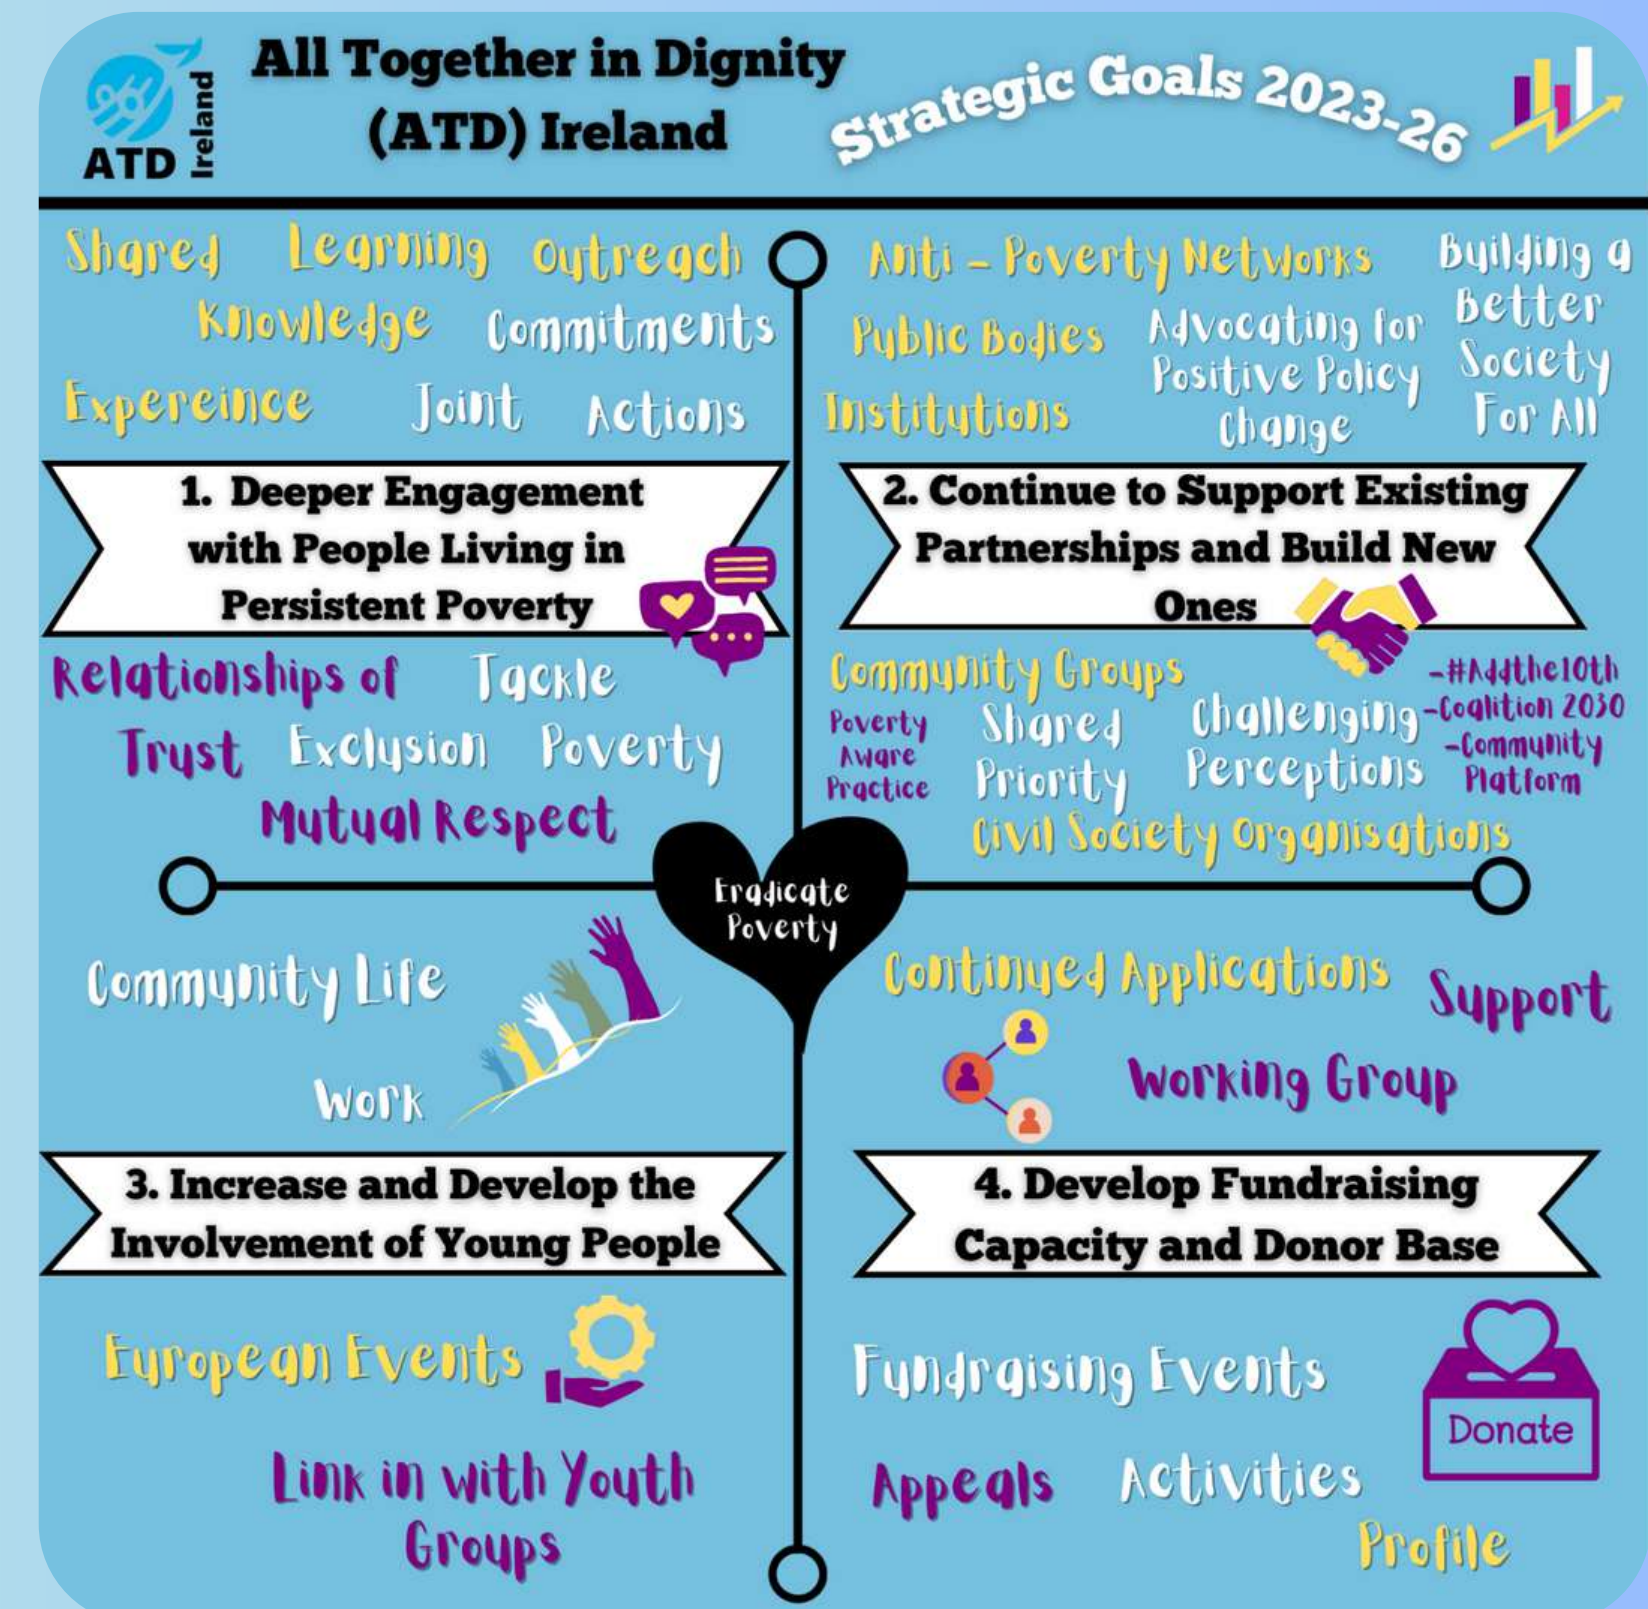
ATD Ireland

All Together in Dignity (ATD) Ireland

Strategic Goals 2023-26

Shared Learning Outreach Knowledge Commitments Expereince Joint Actions

1. Deeper Engagement with People Living in Persistent Poverty

Relationships of Trust Tackle Exclusion Poverty Mutual Respect

Anti - Poverty Networks Building a Better Society For All Public Bodies Advocating for Positive Policy Change Institutions

2. Continue to Support Existing Partnerships and Build New Ones

Community Groups Poverty Aware Practice Shared Priority Challenging Perceptions -#Addthe10th -Coalition 2030 -Community Platform Civil Society Organisations

Eradicate Poverty

Community Life Work

3. Increase and Develop the Involvement of Young People

European Events

Link in with Youth Groups

Continued Applications Support Working Group

4. Develop Fundraising Capacity and Donor Base

Fundraising Events Donate Appeals Activities Profile